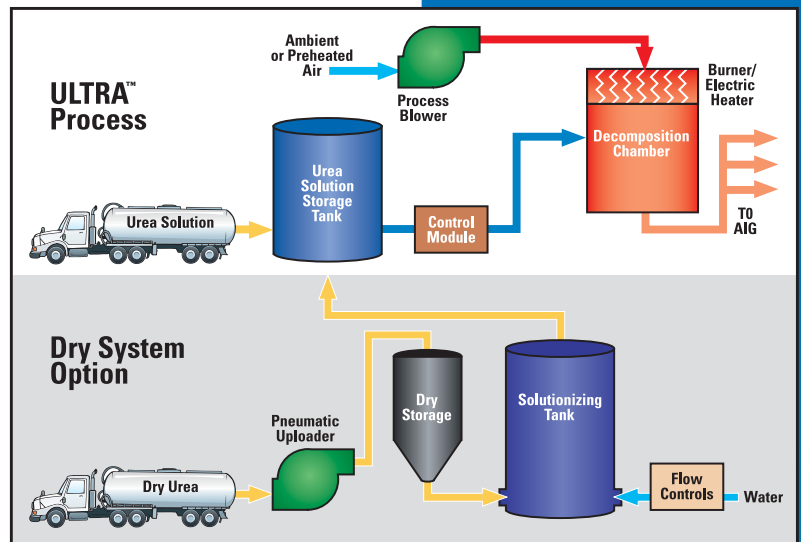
ULTRA™ Process

Ambient or Preheated Air

Process Blower

Burner/ Electric Heater

Decomposition Chamber

Urea Solution

Urea Solution Storage Tank

Control Module

TO AIG

Dry System Option

Pneumatic Uploader

Dry Storage

Solutionizing Tank

Flow Controls

Water

Dry Urea